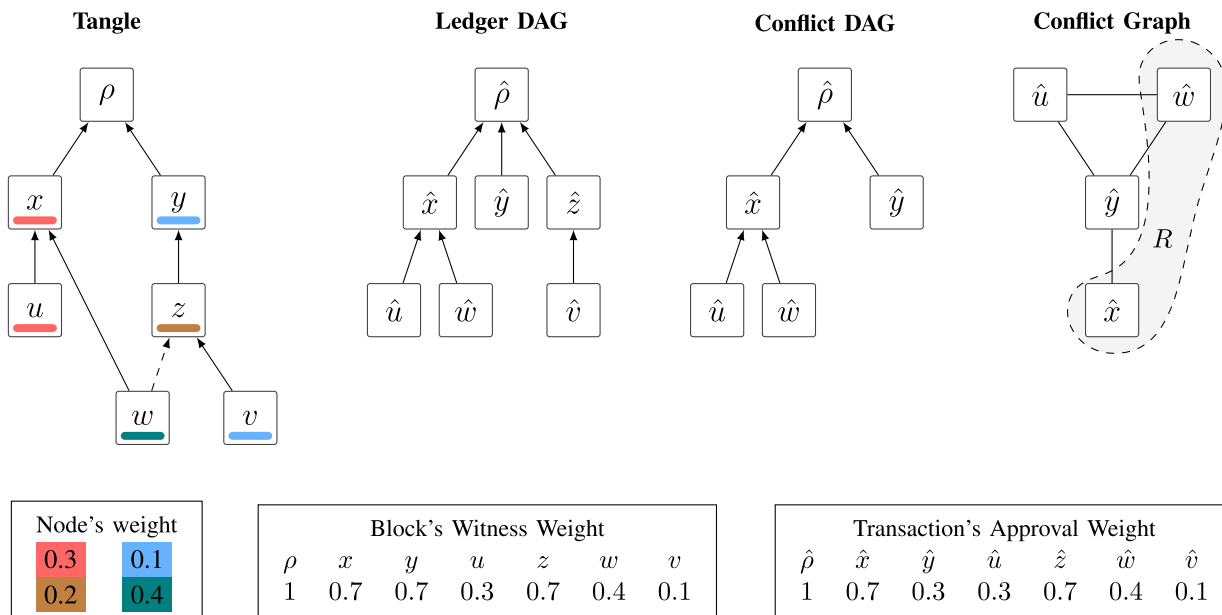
Tangle

$\rho$

$x$ $y$

$u$ $z$

$w$ $v$

Ledger DAG

$\hat{\rho}$

$\hat{x}$ $\hat{y}$ $\hat{z}$

$\hat{u}$ $\hat{w}$ $\hat{v}$

Conflict DAG

$\hat{\rho}$

$\hat{x}$ $\hat{y}$

$\hat{u}$ $\hat{w}$

Conflict Graph

$\hat{u}$ $\hat{w}$

$\hat{y}$

$R$

$\hat{x}$

Node's weight

| 0.3 | 0.1 |
|---|---|
| 0.2 | 0.4 |

Block's Witness Weight

| $\rho$ | $x$ | $y$ | $u$ | $z$ | $w$ | $v$ |
|---|---|---|---|---|---|---|
| 1 | 0.7 | 0.7 | 0.3 | 0.7 | 0.4 | 0.1 |

Transaction's Approval Weight

| $\hat{\rho}$ | $\hat{x}$ | $\hat{y}$ | $\hat{u}$ | $\hat{z}$ | $\hat{w}$ | $\hat{v}$ |
|---|---|---|---|---|---|---|
| 1 | 0.7 | 0.3 | 0.3 | 0.7 | 0.4 | 0.1 |